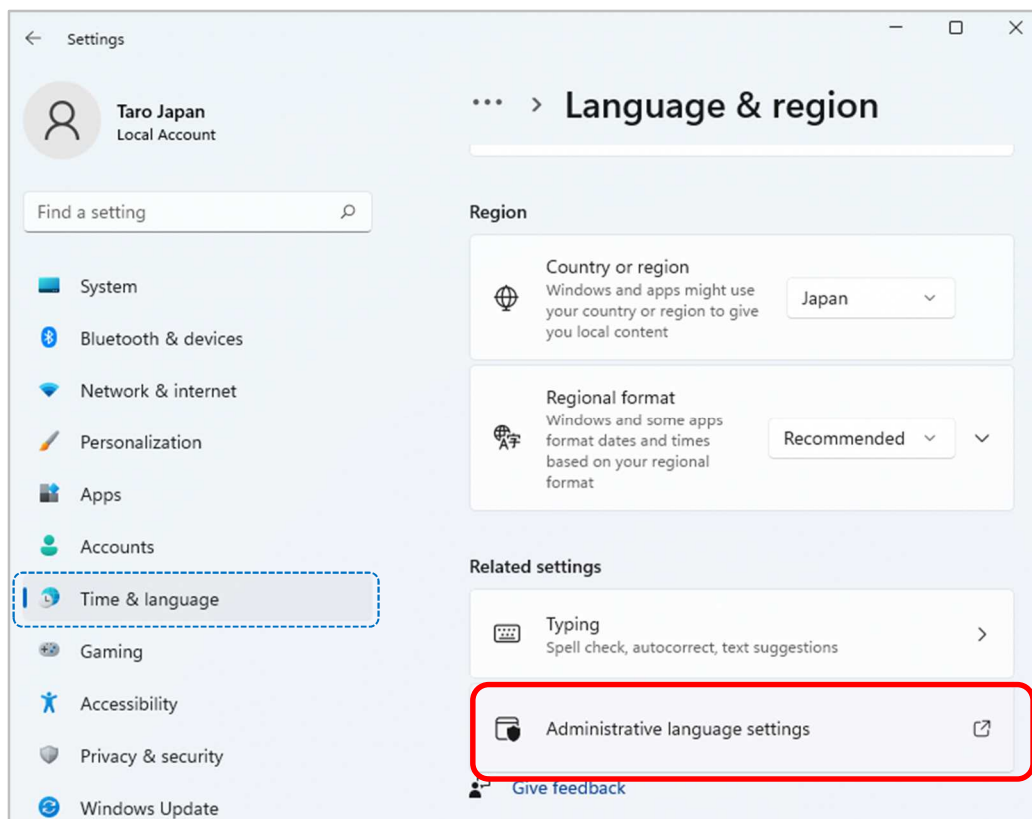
Settings

Taro Japan
Local Account

Find a setting

System
Bluetooth & devices
Network & internet
Personalization
Apps
Accounts
Time & language
Gaming
Accessibility
Privacy & security
Windows Update

... > Language & region

Region

Country or region
Windows and apps might use your country or region to give you local content
Japan

Regional format
Windows and some apps format dates and times based on your regional format
Recommended

Related settings

Typing
Spell check, autocorrect, text suggestions

Administrative language settings

Give feedback